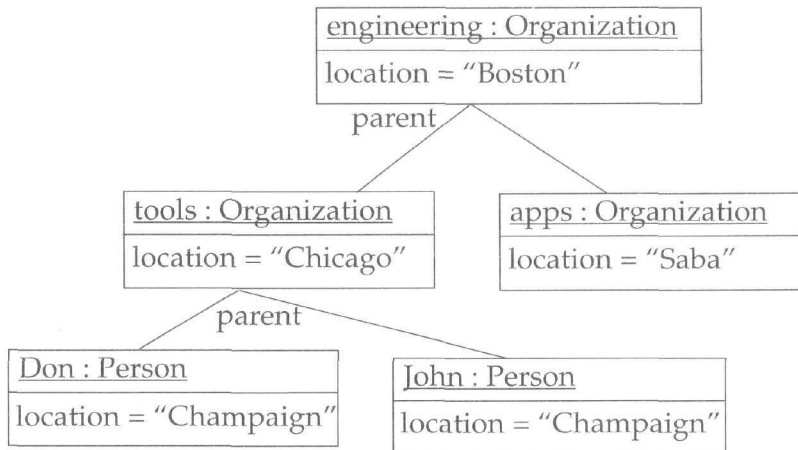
engineering : Organization
location = "Boston"

parent

tools : Organization
location = "Chicago"

apps : Organization
location = "Saba"

parent

Don : Person
location = "Champaign"

John : Person
location = "Champaign"